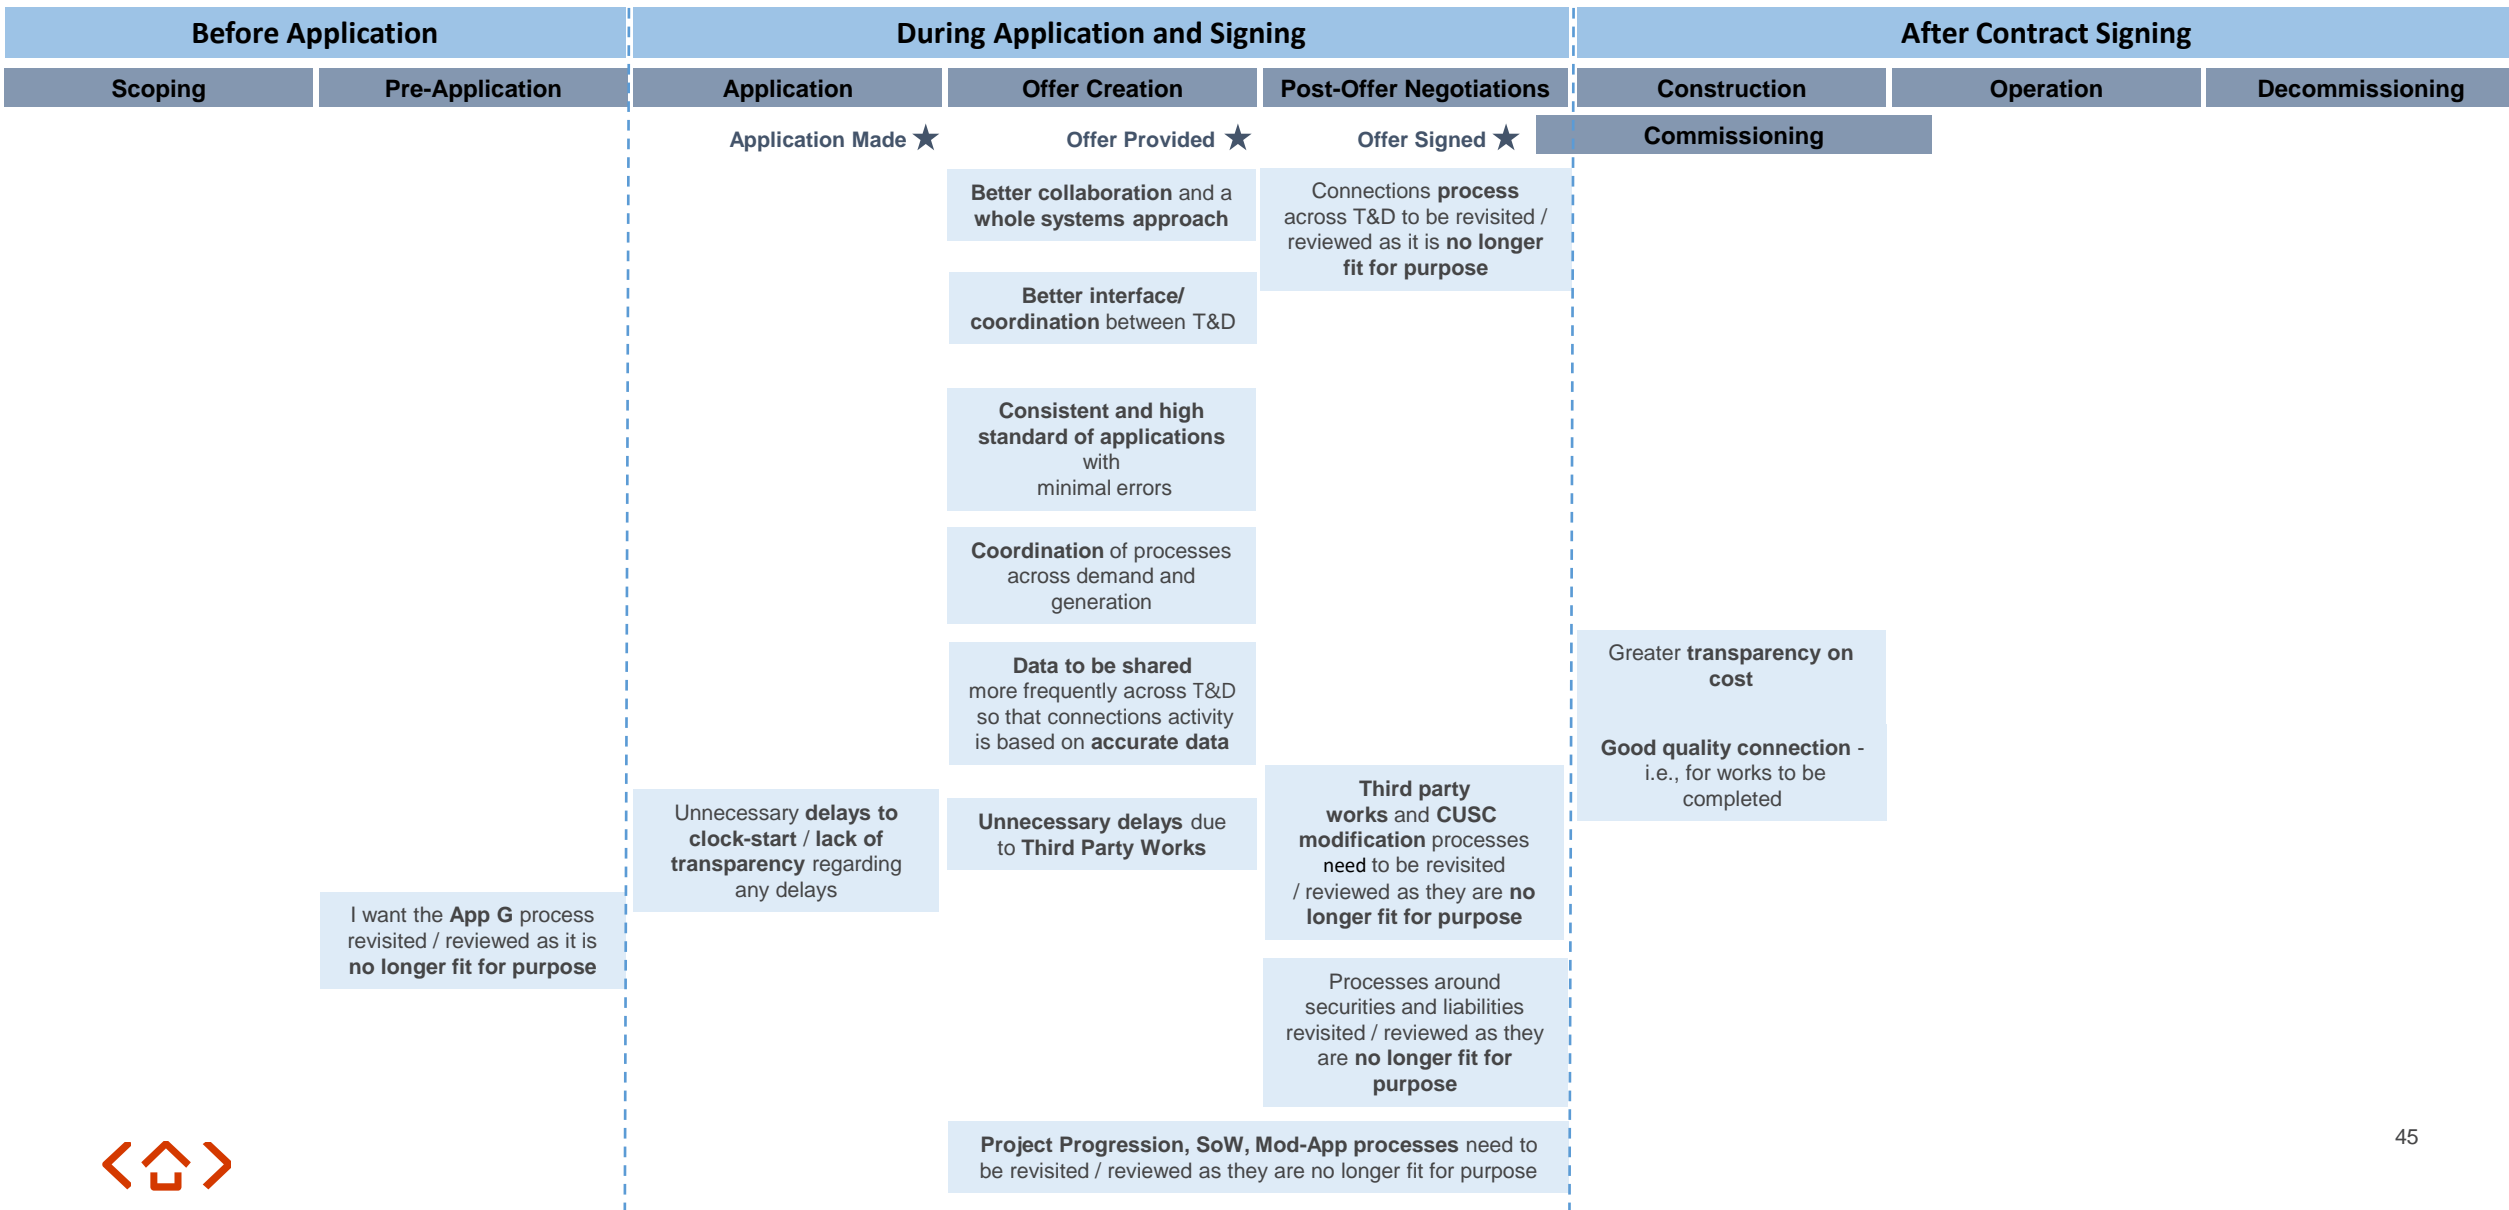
Before Application

During Application and Signing

After Contract Signing

Scoping

Pre-Application

Application

Offer Creation

Post-Offer Negotiations

Construction

Operation

Decommissioning

Application Made

Offer Provided

Offer Signed

Commissioning

Better collaboration and a whole systems approach

Connections process across T&D to be revisited / reviewed as it is no longer fit for purpose

Better interface/ coordination between T&D

Consistent and high standard of applications with minimal errors

Coordination of processes across demand and generation

Data to be shared more frequently across T&D so that connections activity is based on accurate data

Greater transparency on cost

Good quality connection - i.e., for works to be completed

Unnecessary delays to clock-start / lack of transparency regarding any delays

Unnecessary delays due to Third Party Works

Third party works and CUSC modification processes need to be revisited / reviewed as they are no longer fit for purpose

I want the App G process revisited / reviewed as it is no longer fit for purpose

Processes around securities and liabilities revisited / reviewed as they are no longer fit for purpose

Project Progression, SoW, Mod-App processes need to be revisited / reviewed as they are no longer fit for purpose

45